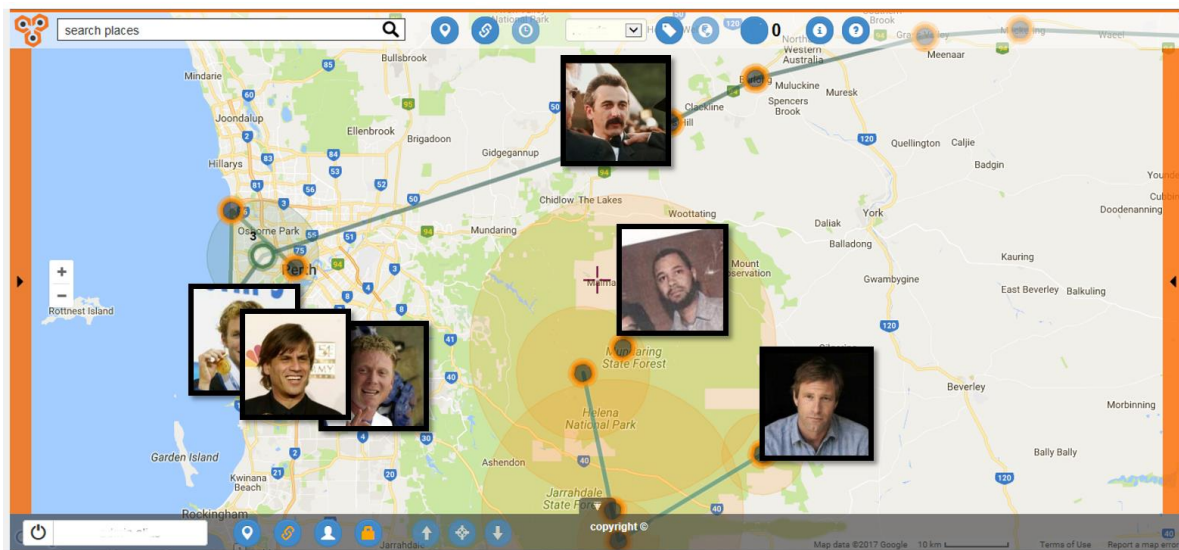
search places

0

National Park

Brook

North Western Australia

Meenaar

Waeel

Bullsbrook

Mindarie

Joondalup

Ellenbrook

Bigadoon

Hillarys

Gidgegannup

Clackline

Muluckine

Mureck

Spencers Brook

Quellington

Caljie

Badgin

Chidlow

The Lakes

Wootatting

Osborne Park

3

Perth

Mundaring

Daliak

Balladong

York

Doodenanning

Mount Observation

Gwambygine

Kauring

East Beverley

Balkuling

Rottnest Island

Mundaring State Forest

Helena National Park

Beverley

Morbinning

Garden Island

Kwinana Beach

Ashendon

Bally Bally

Jarrahdale State Forest

Rockingham

Jarrahdale

copyright ©

Map data ©2017 Google

10 km

Terms of Use

Report a map error